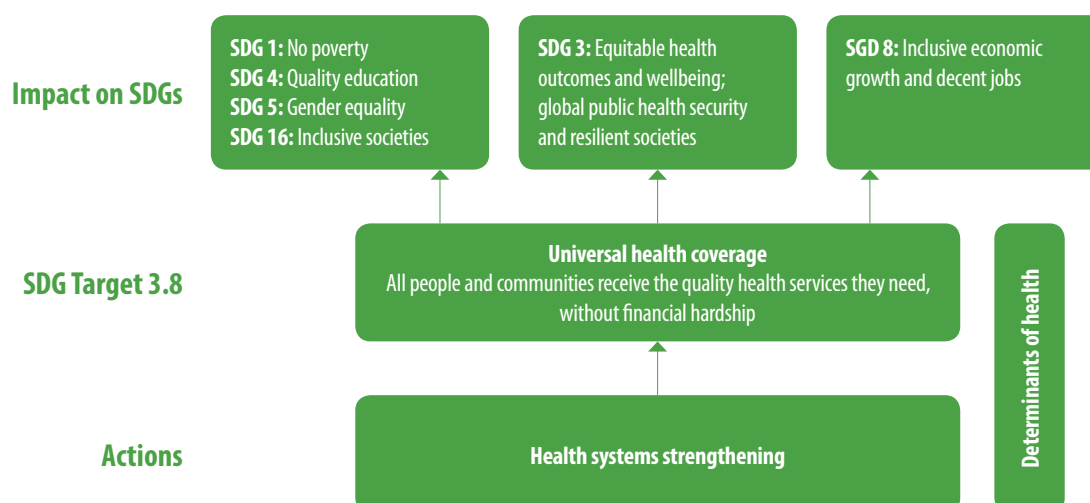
Impact on SDGs

**SDG 1:** No poverty
**SDG 4:** Quality education
**SDG 5:** Gender equality
**SDG 16:** Inclusive societies

**SDG 3:** Equitable health outcomes and wellbeing; global public health security and resilient societies

**SGD 8:** Inclusive economic growth and decent jobs

SDG Target 3.8

**Universal health coverage**
All people and communities receive the quality health services they need, without financial hardship

Determinants of health

Actions

**Health systems strengthening**